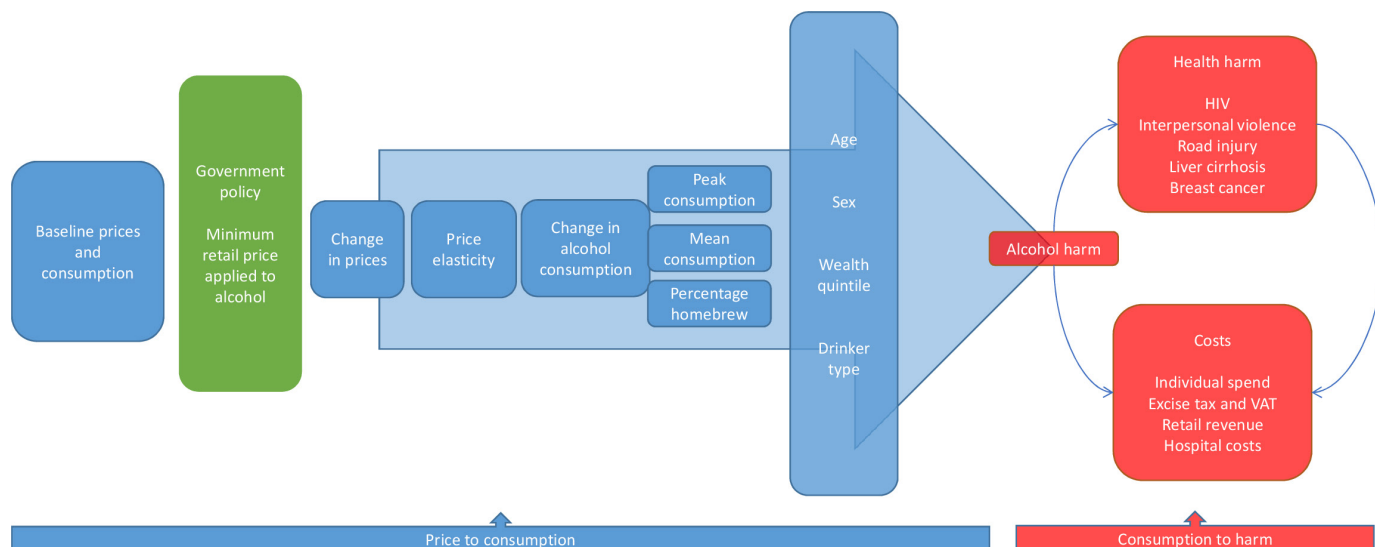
Baseline prices and consumption

Government policy

Minimum retail price applied to alcohol

Change in prices

Price elasticity

Change in alcohol consumption

Peak consumption

Mean consumption

Percentage homebrew

Age

Sex

Wealth quintile

Drinker type

Alcohol harm

Health harm

HIV
Interpersonal violence
Road injury
Liver cirrhosis
Breast cancer

Costs

Individual spend
Excise tax and VAT
Retail revenue
Hospital costs

Price to consumption

Consumption to harm